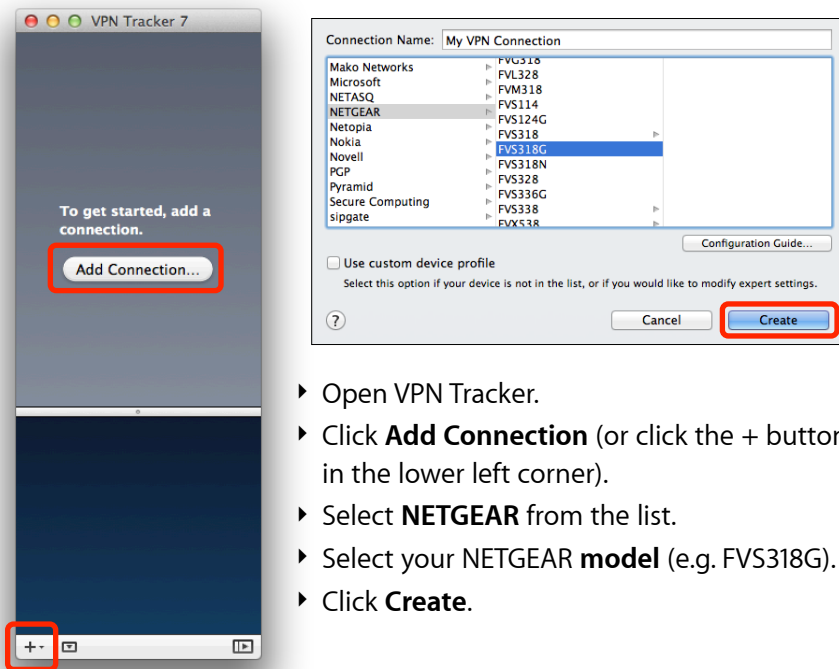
VPN Tracker 7

To get started, add a connection.

Add Connection...

+

Connection Name: My VPN Connection

Mako Networks
Microsoft
NETASQ
NETGEAR
Netopia
Nokia
Novell
PGP
Pyramid
Secure Computing
sipgate

FVG318
FVL328
FVM318
FVS114
FVS124G
FVS318
FVS318G
FVS318N
FVS328
FVS336G
FVS338
FVX538

Configuration Guide...

Use custom device profile

Select this option if your device is not in the list, or if you would like to modify expert settings.

?

Cancel

Create

‣ Open VPN Tracker.
‣ Click **Add Connection** (or click the + butto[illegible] in the lower left corner).
‣ Select **NETGEAR** from the list.
‣ Select your NETGEAR **model** (e.g. FVS318G).
‣ Click **Create**.